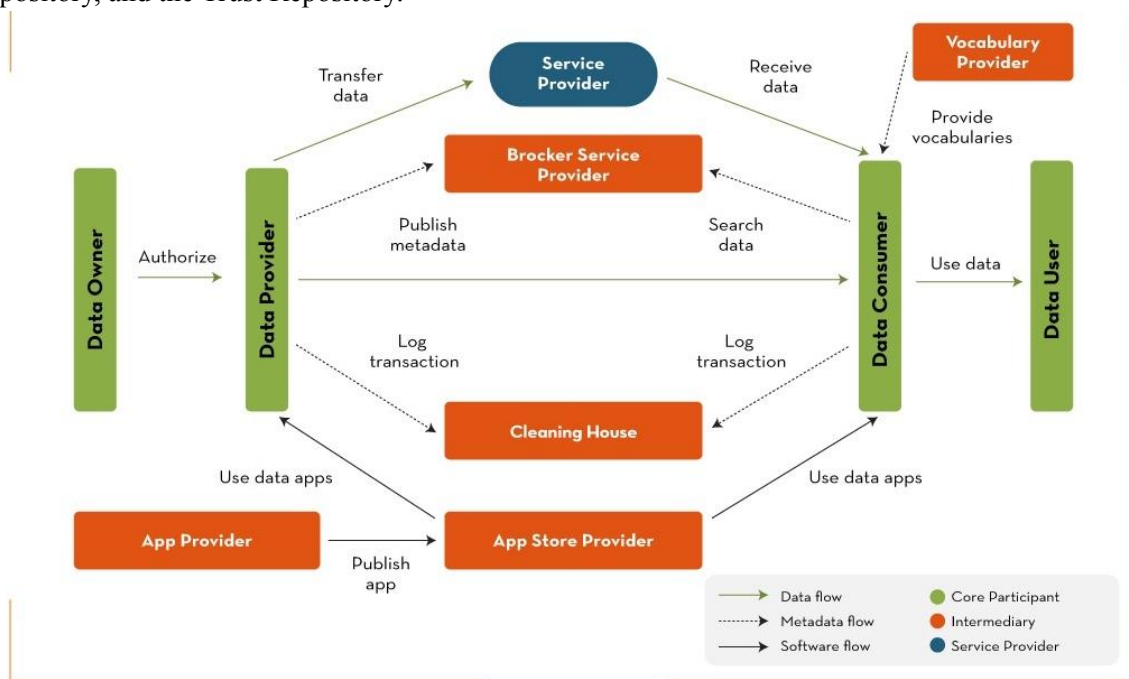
pository, and the Trust Repository.

Service Provider

Vocabulary Provider

Transfer data

Receive data

Provide vocabularies

Brocker Service Provider

Data Owner

Data Provider

Data Consumer

Data User

Publish metadata

Search data

Authorize

Use data

Log transaction

Log transaction

Cleaning House

Use data apps

Use data apps

App Provider

App Store Provider

Publish app

Data flow

Metadata flow

Software flow

Core Participant

Intermediary

Service Provider